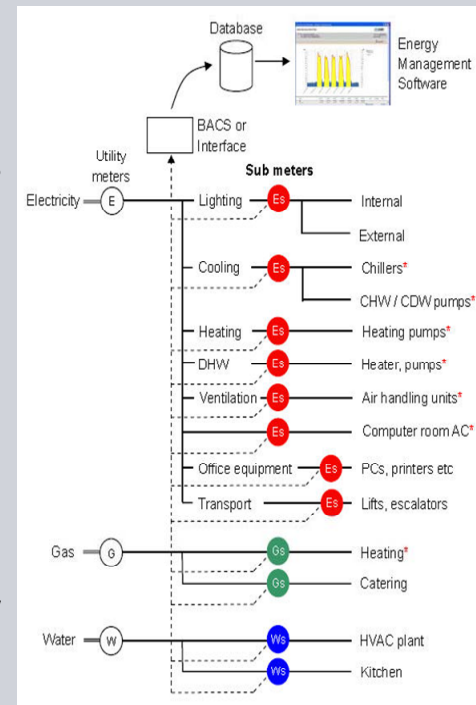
Database

Energy Management Software

BACS or Interface

Utility meters

Sub meters

Electricity E

Lighting Es Internal

External

Cooling Es Chillers*

CHW / CDW pumps*

Heating Es Heating pumps*

DHW Es Heater, pumps*

Ventilation Es Air handling units*

Es Computer room AC*

Office equipment Es PCs, printers etc

Transport Es Lifts, escalators

Gas G Gs Heating*

Gs Catering

Water W Ws HVAC plant

Ws Kitchen